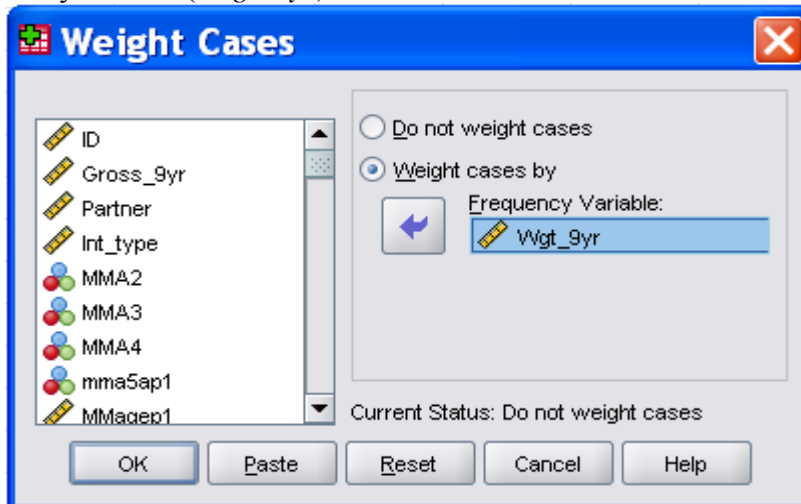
Weight Cases

ID
Gross_9yr
Partner
Int_type
MMA2
MMA3
MMA4
mma5ap1
MMagep1

Do not weight cases
Weight cases by
Frequency Variable:
Wgt_9yr

Current Status: Do not weight cases

OK
Paste
Reset
Cancel
Help